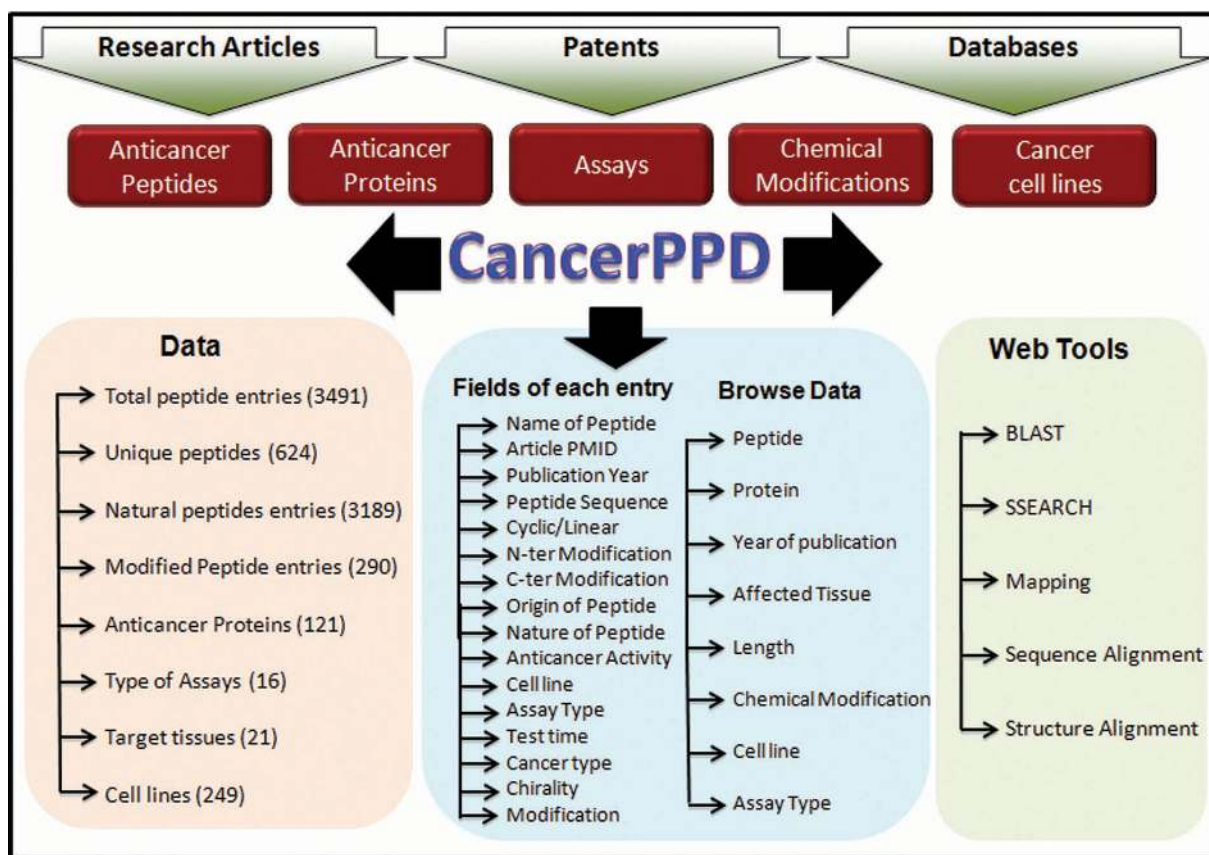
Research Articles

Patents

Databases

Anticancer Peptides

Anticancer Proteins

Assays

Chemical Modifications

Cancer cell lines

CancerPPD

Data

Total peptide entries (3491)

Unique peptides (624)

Natural peptides entries (3189)

Modified Peptide entries (290)

Anticancer Proteins (121)

Type of Assays (16)

Target tissues (21)

Cell lines (249)

Fields of each entry

Name of Peptide

Article PMID

Publication Year

Peptide Sequence

Cyclic/Linear

N-ter Modification

C-ter Modification

Origin of Peptide

Nature of Peptide

Anticancer Activity

Cell line

Assay Type

Test time

Cancer type

Chirality

Modification

Browse Data

Peptide

Protein

Year of publication

Affected Tissue

Length

Chemical Modification

Cell line

Assay Type

Web Tools

BLAST

SSEARCH

Mapping

Sequence Alignment

Structure Alignment